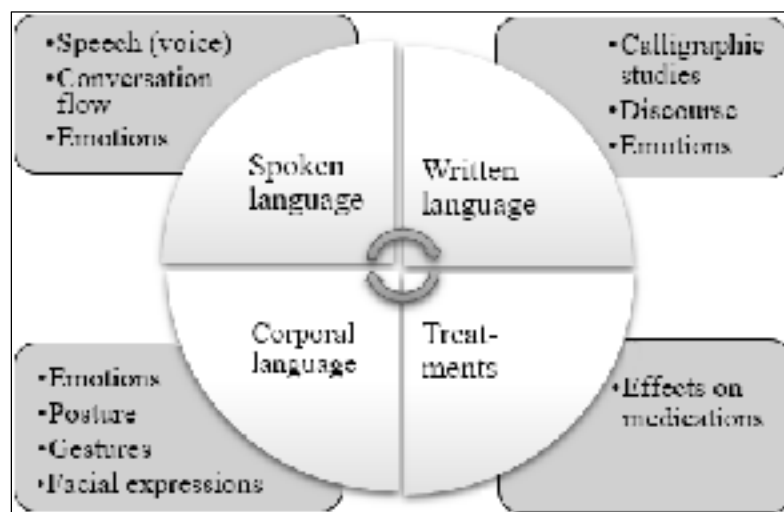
•Speech (voice)
•Conversation flow
•Emotions

•Calligraphic studies
•Discourse
•Emotions

Spoken language

Written language

Corporal language

Treatments

•Emotions
•Posture
•Gestures
•Facial expressions

•Effects on medications